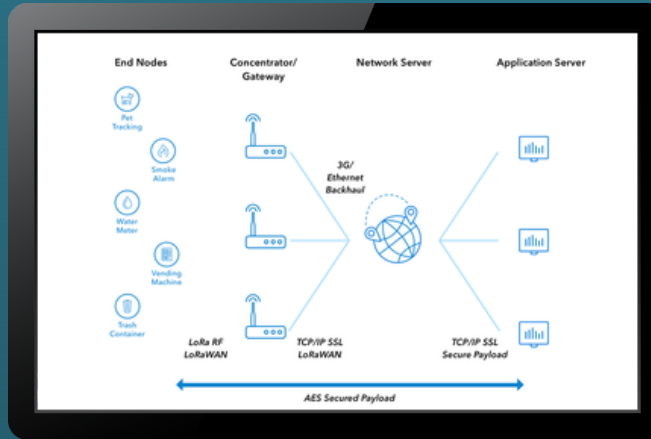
End Nodes

Concentrator/ Gateway

Network Server

Application Server

Pet Tracking

Smoke Alarm

Water Meter

Vending Machine

Trash Container

3G/ Ethernet Backhaul

LoRa RF LoRaWAN

TCP/IP SSL LoRaWAN

TCP/IP SSL Secure Payload

AES Secured Payload